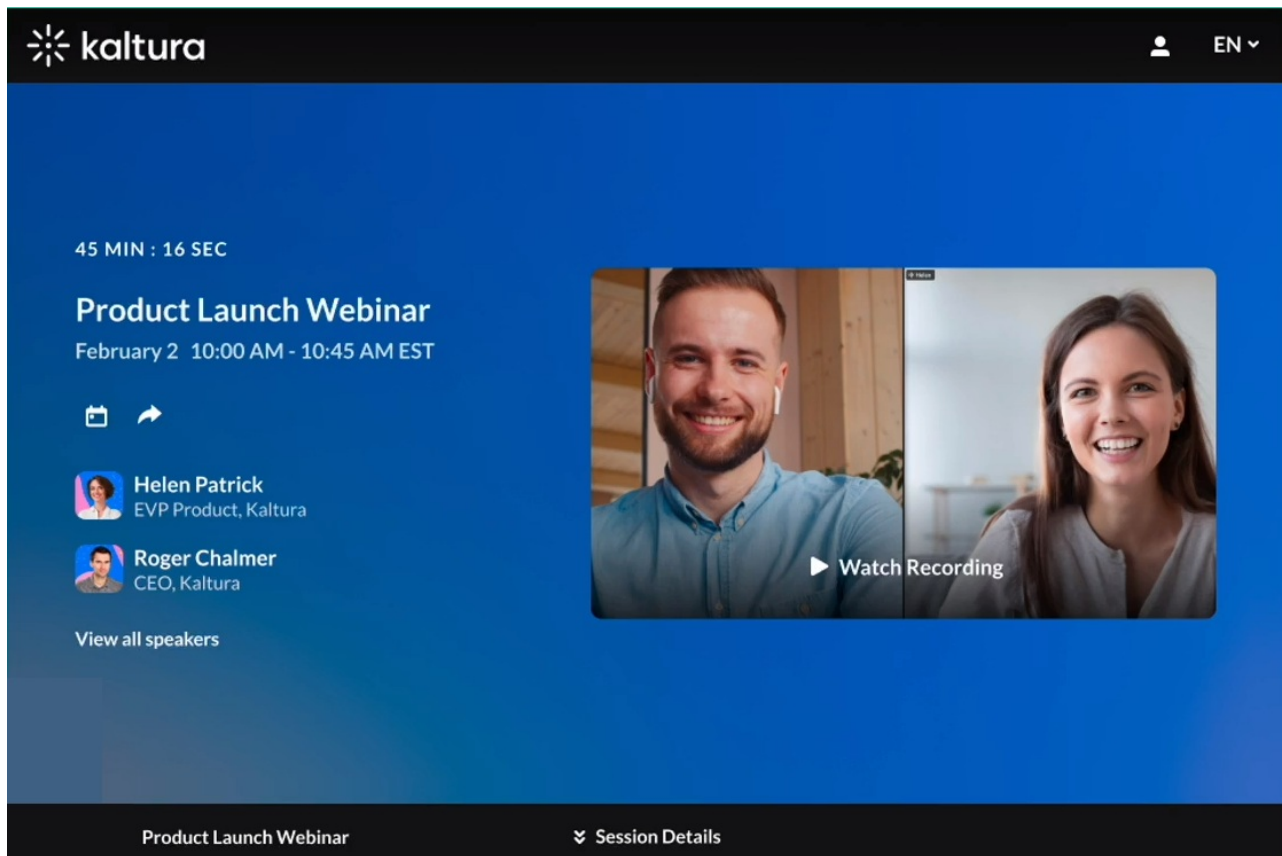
kaltura

EN

45 MIN : 16 SEC

Product Launch Webinar

February 2 10:00 AM - 10:45 AM EST

Helen Patrick
EVP Product, Kaltura

Roger Chalmer
CEO, Kaltura

View all speakers

Watch Recording

Product Launch Webinar

Session Details